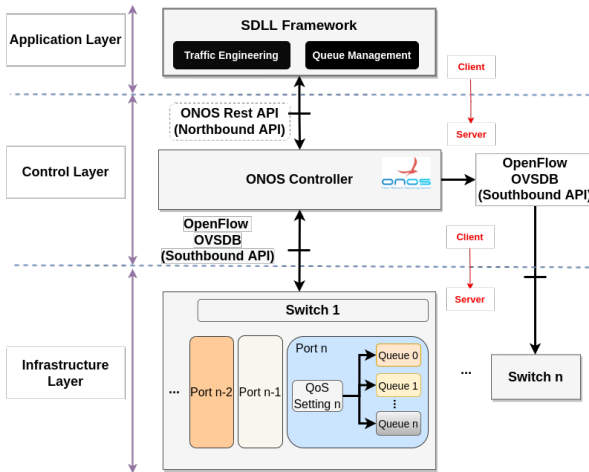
Application Layer

SDLL Framework

Traffic Engineering

Queue Management

Client

Server

ONOS Rest API
(Northbound API)

Control Layer

ONOS Controller

onos

OpenFlow
OVSDB
(Southbound API)

OpenFlow
OVSDB
(Southbound API)

Client

Server

Switch 1

Infrastructure Layer

...

Port n-2

Port n-1

Port n

QoS Setting n

Queue 0

Queue 1

⋮

Queue n

...

Switch n